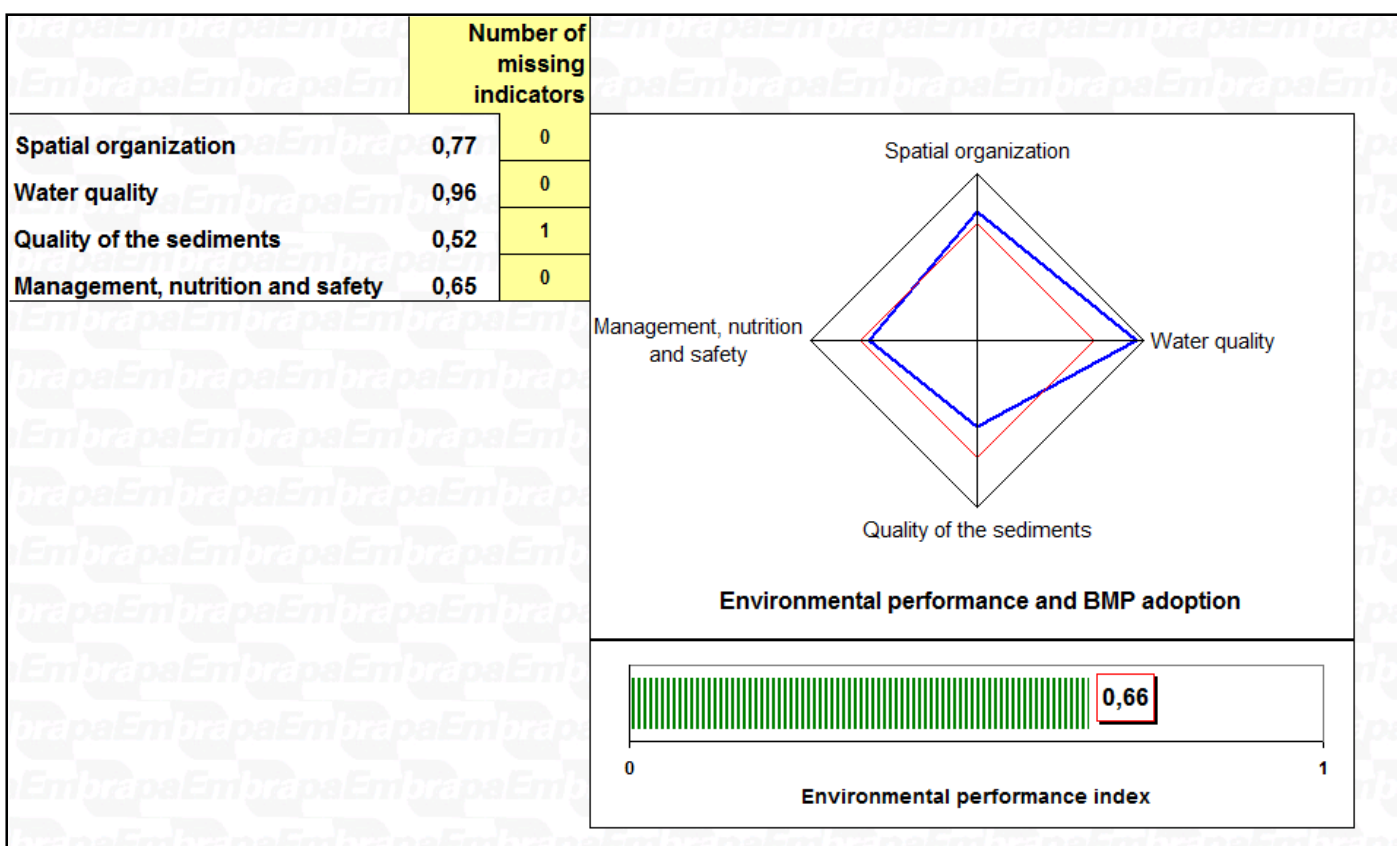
| | | Number of missing indicators |
|---|---|---|
| Spatial organization | 0,77 | 0 |
| Water quality | 0,96 | 0 |
| Quality of the sediments | 0,52 | 1 |
| Management, nutrition and safety | 0,65 | 0 |

Spatial organization

Management, nutrition and safety

Water quality

Quality of the sediments

Environmental performance and BMP adoption

0,66

0

1

Environmental performance index

EmbrapaEmbrapaEmbrapa